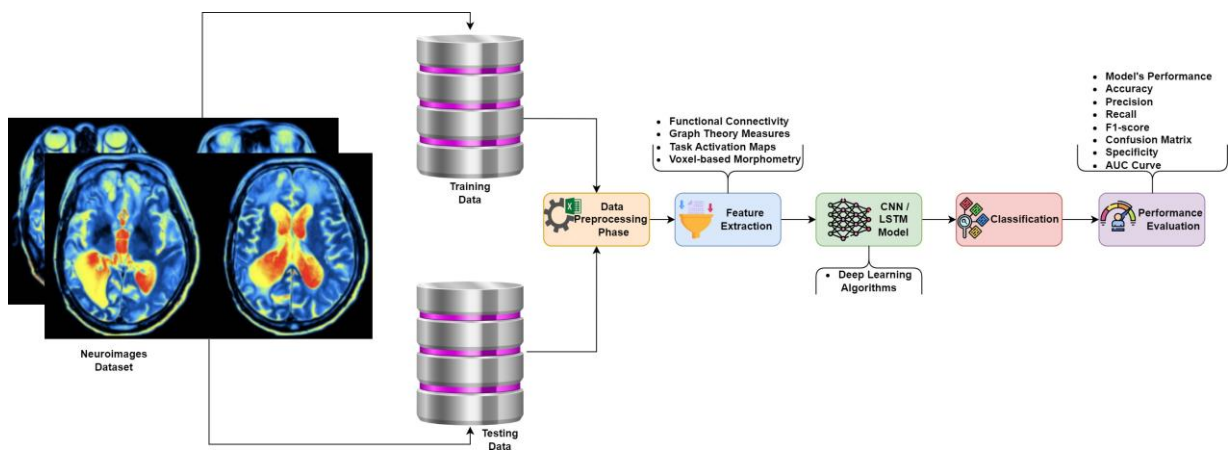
Neuroimages Dataset

Training Data

Testing Data

Data Preprocessing Phase

- Functional Connectivity
- Graph Theory Measures
- Task Activation Maps
- Voxel-based Morphometry

Feature Extraction

CNN / LSTM Model

- Deep Learning Algorithms

Classification

- Model's Performance
- Accuracy
- Precision
- Recall
- F1-score
- Confusion Matrix
- Specificity
- AUC Curve

Performance Evaluation